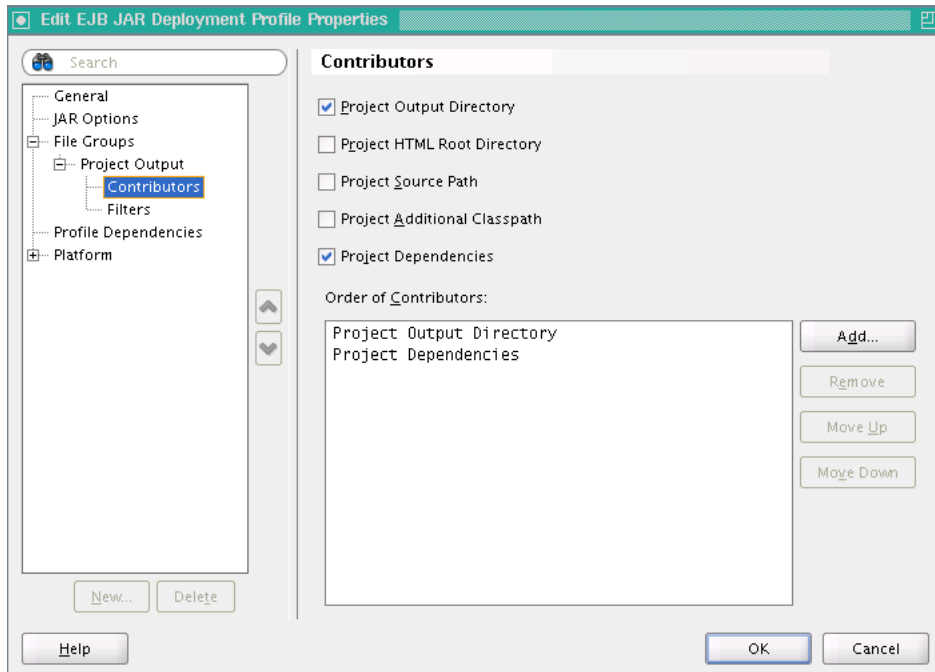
Edit EJB JAR Deployment Profile Properties

Search

General
JAR Options
File Groups
Project Output
Contributors
Filters
Profile Dependencies
Platform

New...
Delete

Contributors

Project Output Directory
Project HTML Root Directory
Project Source Path
Project Additional Classpath
Project Dependencies

Order of Contributors:

Project Output Directory
Project Dependencies

Add...
Remove
Move Up
Move Down

Help
OK
Cancel